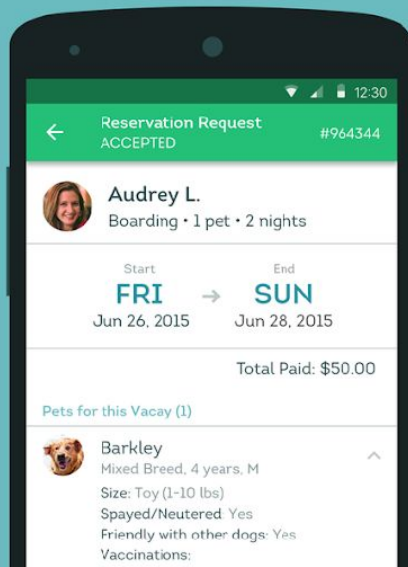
12:30

Reservation Request
ACCEPTED
#964344

Audrey L.
Boarding • 1 pet • 2 nights

Start
FRI
Jun 26, 2015

End
SUN
Jun 28, 2015

Total Paid: $50.00

Pets for this Vacay (1)

Barkley
Mixed Breed, 4 years, M
Size: Toy (1-10 lbs)
Spayed/Neutered: Yes
Friendly with other dogs: Yes
Vaccinations: